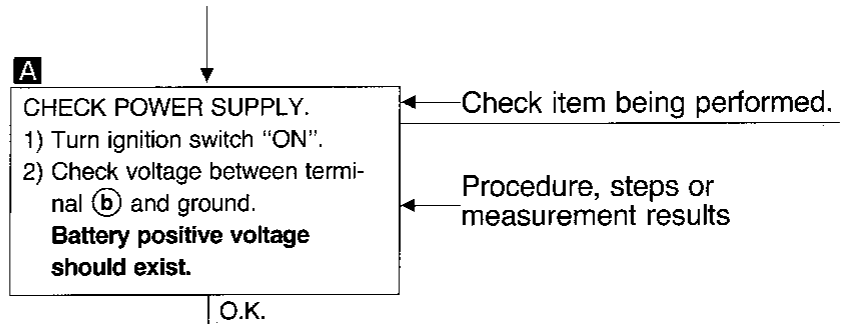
A

CHECK POWER SUPPLY.
1) Turn ignition switch “ON”.
2) Check voltage between terminal ⓑ and ground.
**Battery positive voltage should exist.**

Check item being performed.

Procedure, steps or measurement results

O.K.